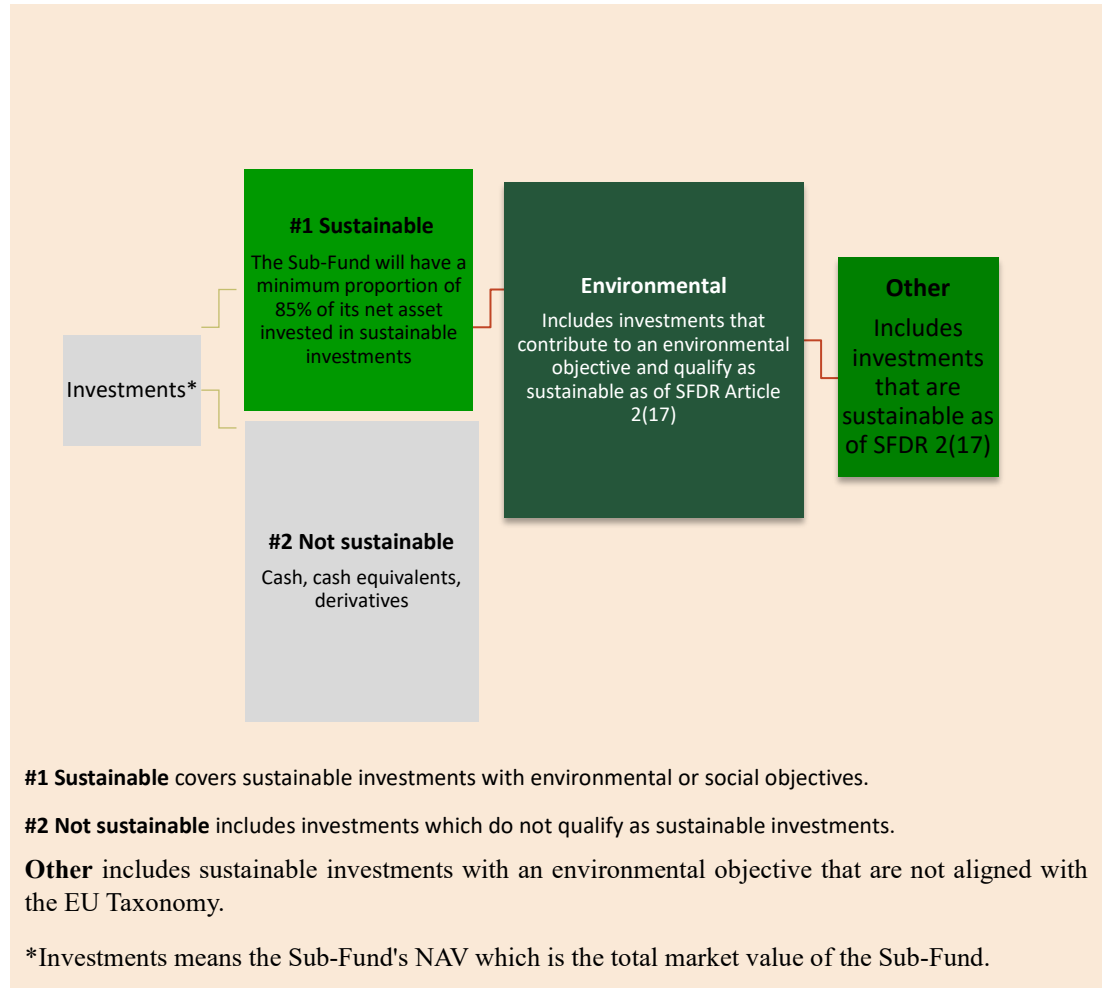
Investments*

#1 Sustainable

The Sub-Fund will have a minimum proportion of 85% of its net asset invested in sustainable investments

#2 Not sustainable

Cash, cash equivalents, derivatives

Environmental

Includes investments that contribute to an environmental objective and qualify as sustainable as of SFDR Article 2(17)

Other

Includes investments that are sustainable as of SFDR 2(17)

**#1 Sustainable** covers sustainable investments with environmental or social objectives.

**#2 Not sustainable** includes investments which do not qualify as sustainable investments.

**Other** includes sustainable investments with an environmental objective that are not aligned with the EU Taxonomy.

*Investments means the Sub-Fund's NAV which is the total market value of the Sub-Fund.